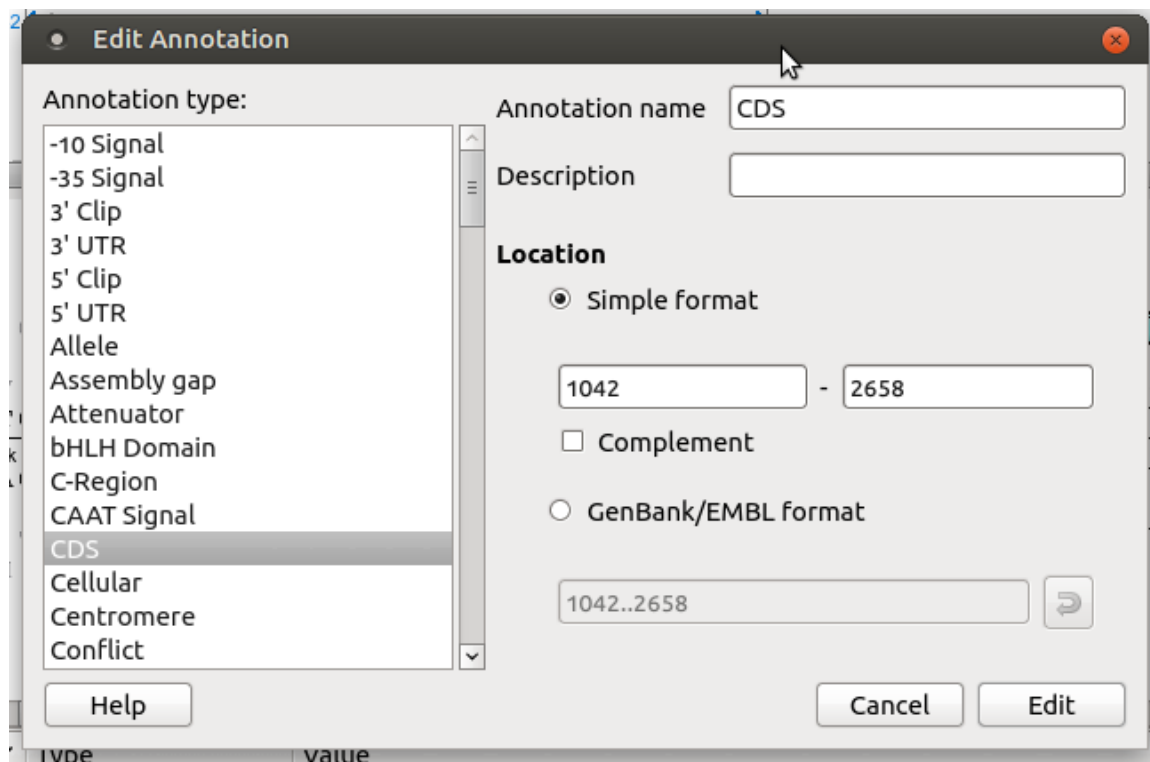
Edit Annotation

Annotation type:

-10 Signal
-35 Signal
3' Clip
3' UTR
5' Clip
5' UTR
Allele
Assembly gap
Attenuator
bHLH Domain
C-Region
CAAT Signal
CDS
Cellular
Centromere
Conflict

Annotation name CDS

Description

Location

Simple format

1042 - 2658

Complement

GenBank/EMBL format

1042..2658

Help

Cancel Edit

Type Value